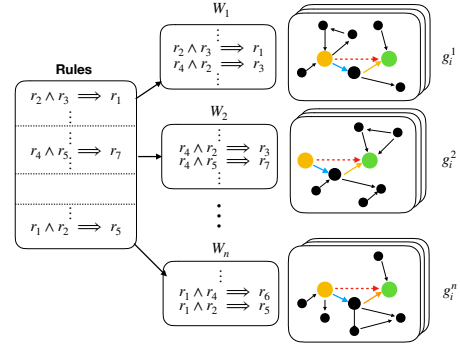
Rules

$r_2 \wedge r_3 \implies r_1$
⋮
$r_4 \wedge r_5 \implies r_7$
⋮
$r_1 \wedge r_2 \implies r_5$

$W_1$
⋮
$r_2 \wedge r_3 \implies r_1$
$r_4 \wedge r_2 \implies r_3$

$g_i^1$

$W_2$
$r_4 \wedge r_2 \implies r_3$
$r_4 \wedge r_5 \implies r_7$
⋮

$g_i^2$

$W_n$
⋮
$r_1 \wedge r_4 \implies r_6$
$r_1 \wedge r_2 \implies r_5$

$g_i^n$